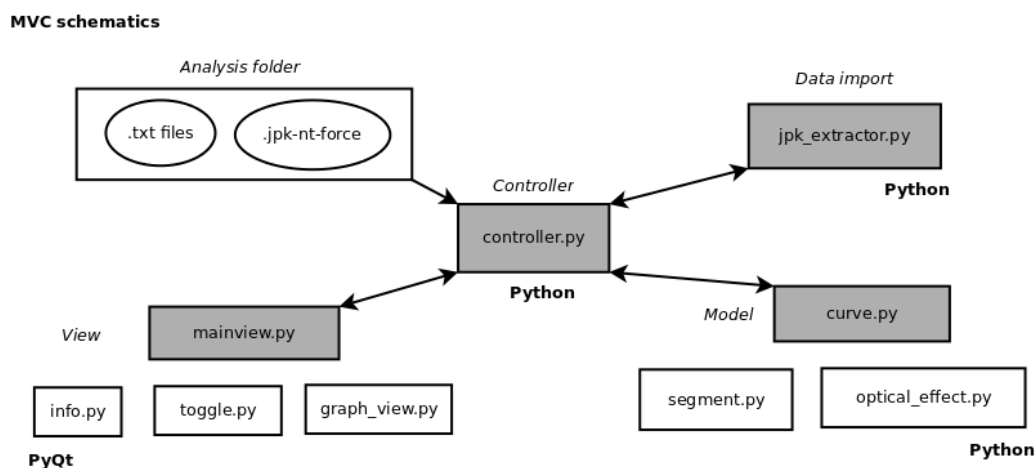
MVC schematics

Analysis folder

.txt files

.jpk-nt-force

Data import

jpk_extractor.py

Python

Controller

controller.py

Python

View

mainview.py

Model

curve.py

info.py

toggle.py

graph_view.py

PyQt

segment.py

optical_effect.py

Python